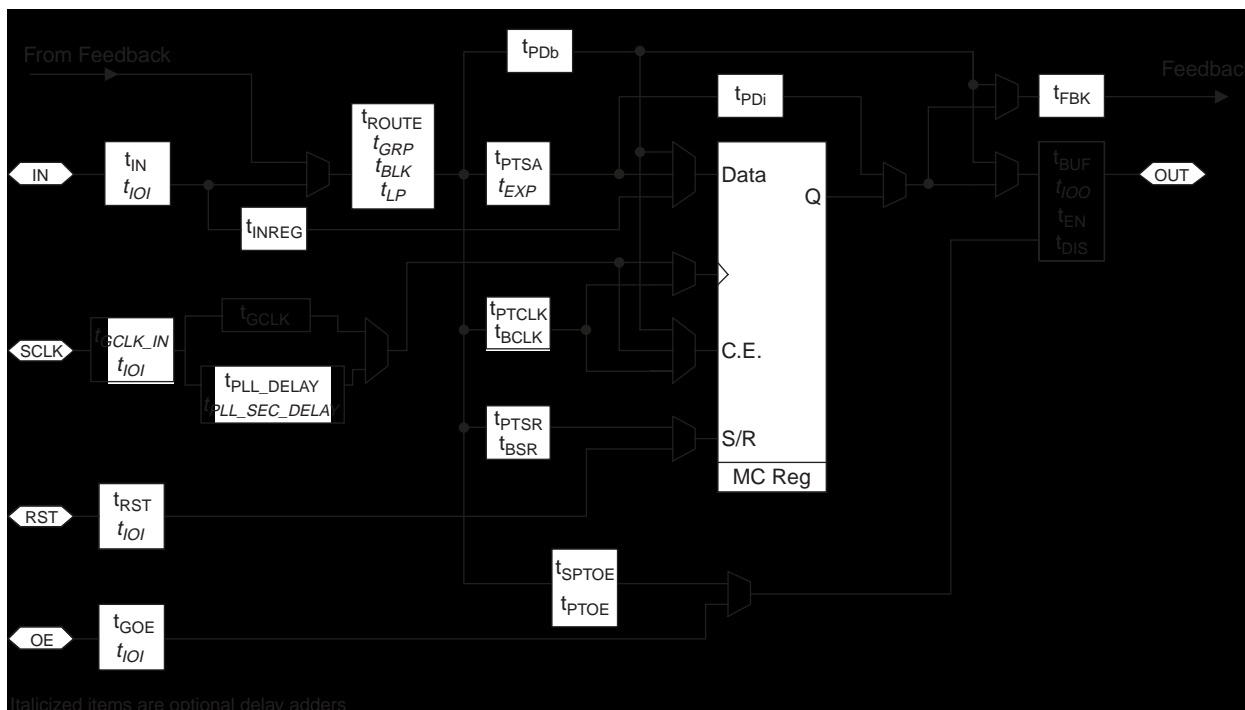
From Feedback

Feedbac

IN

$t_{IN}$
$t_{IOI}$

$t_{INREG}$

$t_{ROUTE}$
$t_{GRP}$
$t_{BLK}$
$t_{LP}$

$t_{PDb}$

$t_{PDi}$

$t_{PTSA}$
$t_{EXP}$

Data

Q

$t_{FBK}$

$t_{BUF}$
$t_{IOO}$
$t_{EN}$
$t_{DIS}$

OUT

SCLK

$t_{GCLK\_IN}$
$t_{IOI}$

$t_{GCLK}$

$t_{PLL\_DELAY}$
$t_{PLL\_SEC\_DELAY}$

$t_{PTCLK}$
$t_{BCLK}$

C.E.

$t_{PTSR}$
$t_{BSR}$

S/R

MC Reg

RST

$t_{RST}$
$t_{IOI}$

$t_{SPTOE}$
$t_{PTOE}$

OE

$t_{GOE}$
$t_{IOI}$

Italicized items are optional delay adders